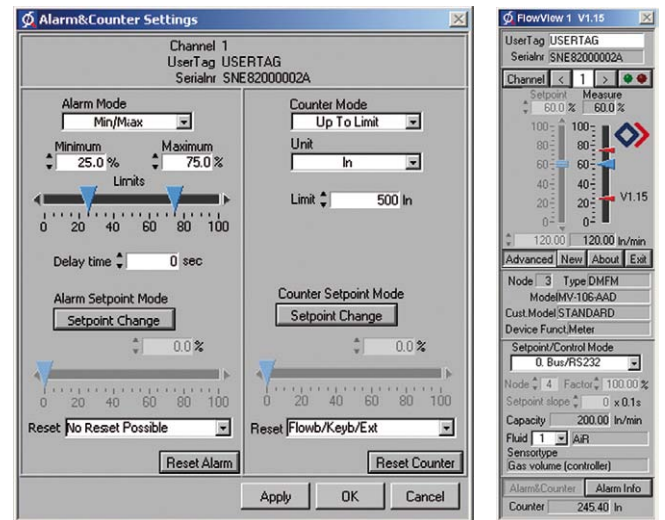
Alarm&Counter Settings

Channel 1
UserTag USERTAG
Serialnr SNE82000002A

Alarm Mode
Min/Max
Minimum
25.0 %
Maximum
75.0 %
Limits
0 20 40 60 80 100
Delay time 0 sec
Alarm Setpoint Mode
Setpoint Change
0.0 %
0 20 40 60 80 100
Reset No Reset Possible
Reset Alarm

Counter Mode
Up To Limit
Unit
ln
Limit 500 ln
Counter Setpoint Mode
Setpoint Change
0.0 %
0 20 40 60 80 100
Reset Flowb/Keyb/Ext
Reset Counter

Apply OK Cancel

FlowView 1 V1.15

UserTag USERTAG
Serialnr SNE82000002A
Channel < 1 >
Setpoint Measure
60.0 % 60.0 %
100 80 60 40 20 0
100 80 60 40 20 0
V1.15
120.00 120.00 ln/min
Advanced New About Exit
Node 3 Type DMFM
Model MV-106-AAD
Cust.Model STANDARD
Device Funct. Meter
Setpoint/Control Mode
0. Bus/RS232
Node 4 Factor 100.00 %
Setpoint slope 0 x 0.1s
Capacity 200.00 ln/min
Fluid 1 AiR
Sensortype
Gas volume (controller)
Alarm&Counter Alarm Info
Counter 245.40 ln